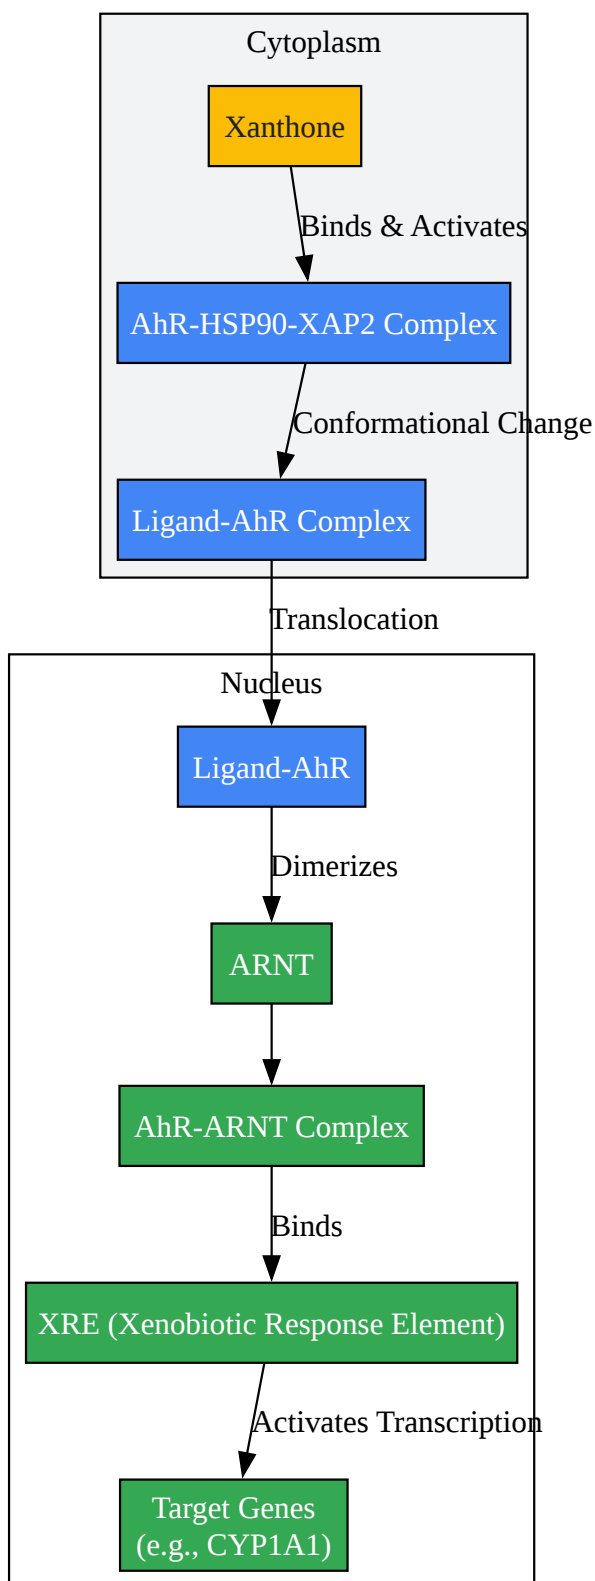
Cytoplasm

Xanthone

Binds & Activates

AhR-HSP90-XAP2 Complex

Conformational Change

Ligand-AhR Complex

Translocation

Nucleus

Ligand-AhR

Dimerizes

ARNT

AhR-ARNT Complex

Binds

XRE (Xenobiotic Response Element)

Activates Transcription

Target Genes
(e.g., CYP1A1)